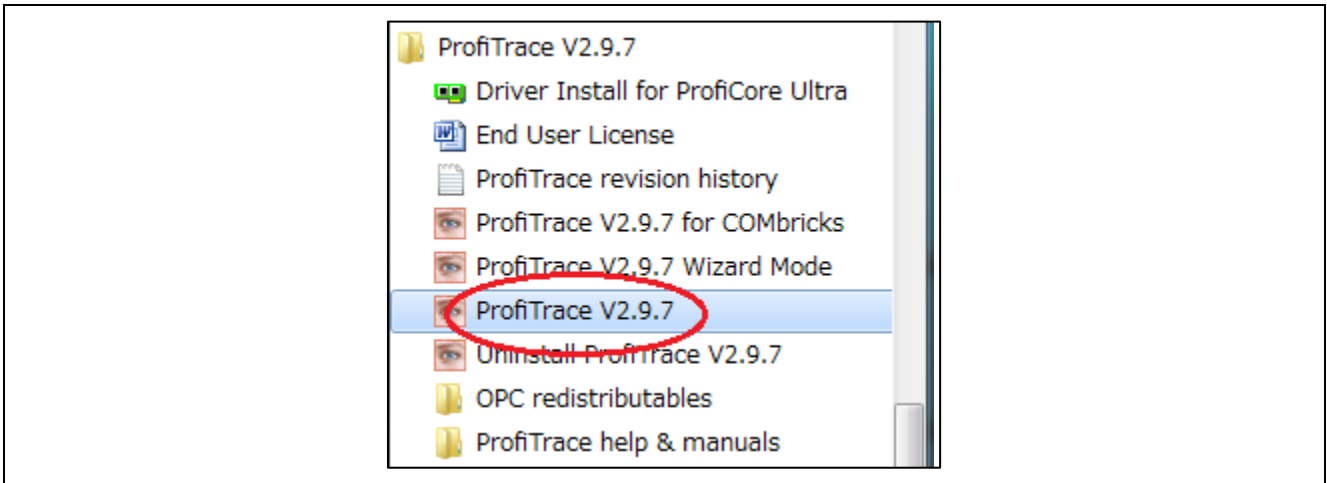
ProfiTrace V2.9.7
Driver Install for ProfiCore Ultra
End User License
ProfiTrace revision history
ProfiTrace V2.9.7 for COMbricks
ProfiTrace V2.9.7 Wizard Mode
ProfiTrace V2.9.7
Uninstall ProfiTrace V2.9.7
OPC redistributables
ProfiTrace help & manuals